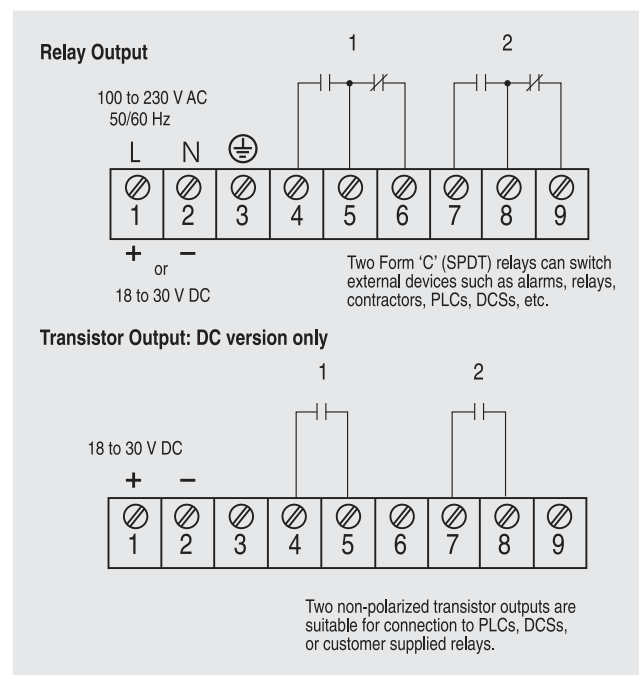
Relay Output

1 2

100 to 230 V AC
50/60 Hz

L N

1 2 3 4 5 6 7 8 9

+ or −

18 to 30 V DC

Two Form 'C' (SPDT) relays can switch external devices such as alarms, relays, contractors, PLCs, DCSs, etc.

Transistor Output: DC version only

1 2

18 to 30 V DC

+ −

1 2 3 4 5 6 7 8 9

Two non-polarized transistor outputs are suitable for connection to PLCs, DCSs, or customer supplied relays.